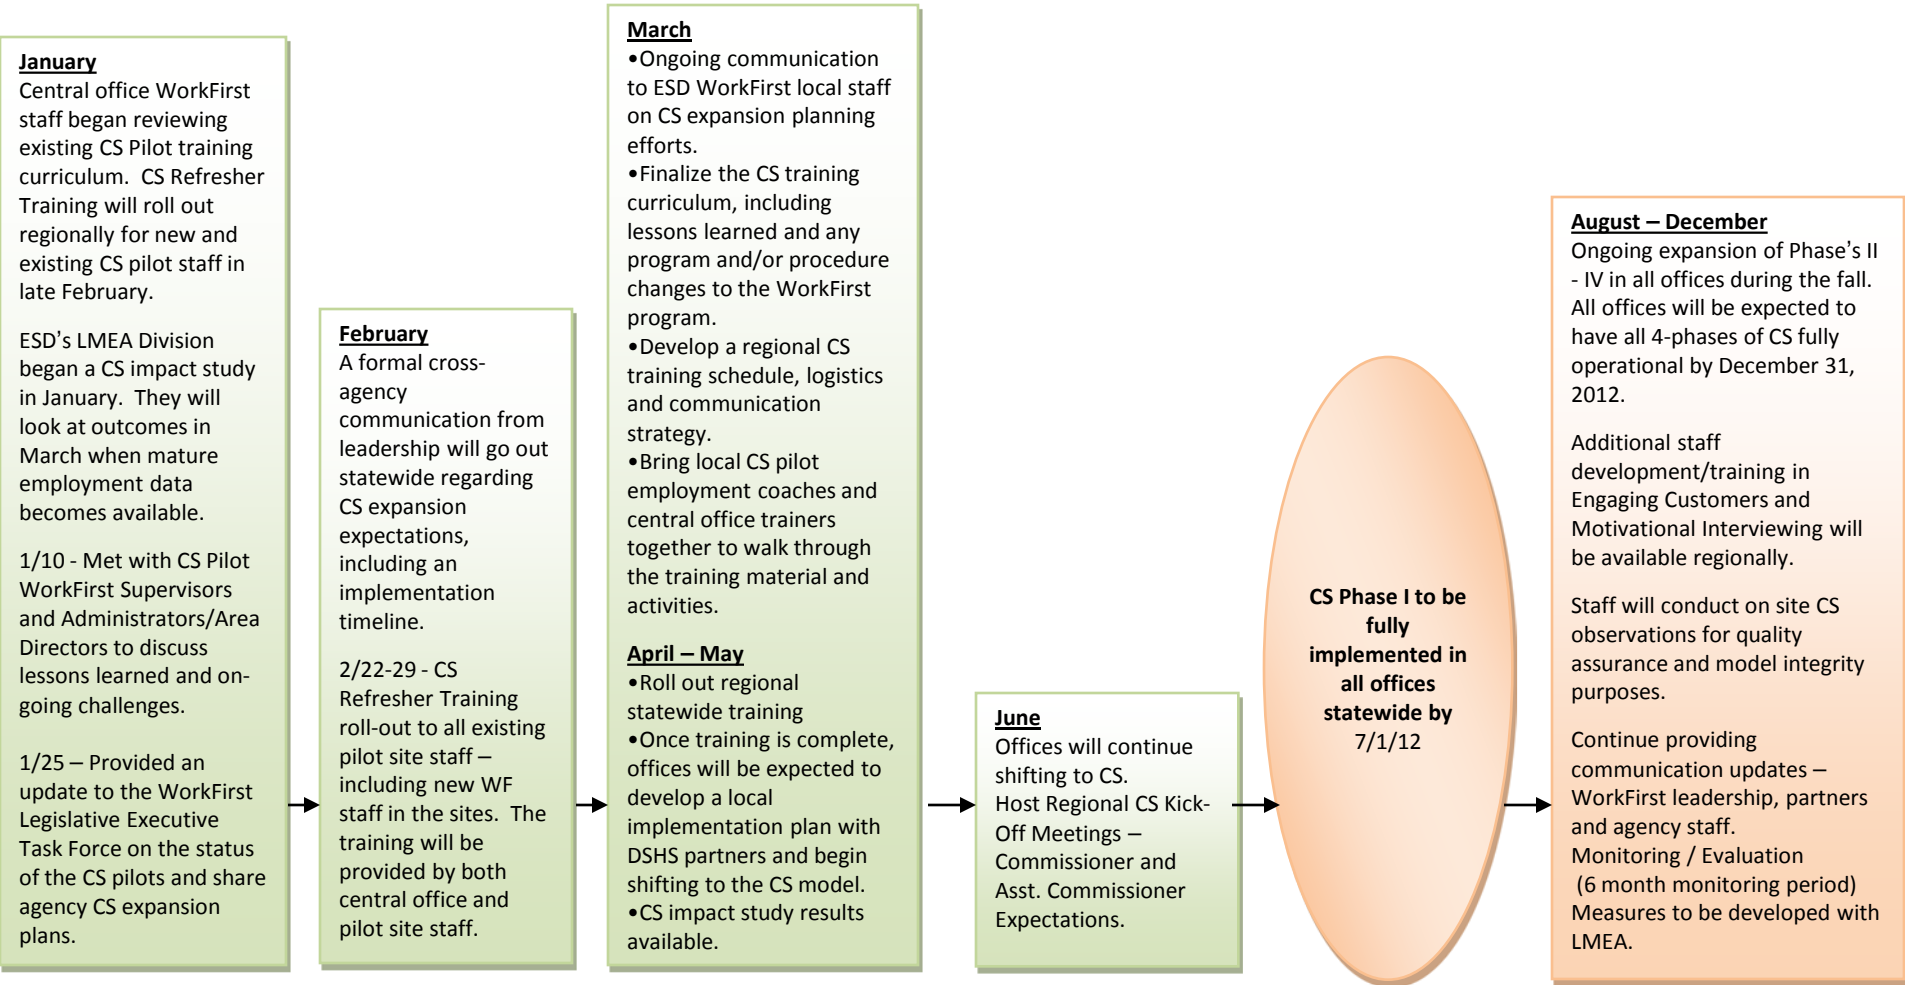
January
Central office WorkFirst staff began reviewing existing CS Pilot training curriculum. CS Refresher Training will roll out regionally for new and existing CS pilot staff in late February.

ESD's LMEA Division began a CS impact study in January. They will look at outcomes in March when mature employment data becomes available.

1/10 - Met with CS Pilot WorkFirst Supervisors and Administrators/Area Directors to discuss lessons learned and ongoing challenges.

1/25 – Provided an update to the WorkFirst Legislative Executive Task Force on the status of the CS pilots and share agency CS expansion plans.

February
A formal cross-agency communication from leadership will go out statewide regarding CS expansion expectations, including an implementation timeline.

2/22-29 - CS Refresher Training roll-out to all existing pilot site staff – including new WF staff in the sites. The training will be provided by both central office and pilot site staff.

March
•Ongoing communication to ESD WorkFirst local staff on CS expansion planning efforts.
•Finalize the CS training curriculum, including lessons learned and any program and/or procedure changes to the WorkFirst program.
•Develop a regional CS training schedule, logistics and communication strategy.
•Bring local CS pilot employment coaches and central office trainers together to walk through the training material and activities.

April – May
•Roll out regional statewide training
•Once training is complete, offices will be expected to develop a local implementation plan with DSHS partners and begin shifting to the CS model.
•CS impact study results available.

June
Offices will continue shifting to CS.
Host Regional CS Kick-Off Meetings – Commissioner and Asst. Commissioner Expectations.

CS Phase I to be fully implemented in all offices statewide by 7/1/12

August – December
Ongoing expansion of Phase's II - IV in all offices during the fall. All offices will be expected to have all 4-phases of CS fully operational by December 31, 2012.

Additional staff development/training in Engaging Customers and Motivational Interviewing will be available regionally.

Staff will conduct on site CS observations for quality assurance and model integrity purposes.

Continue providing communication updates – WorkFirst leadership, partners and agency staff.
Monitoring / Evaluation
(6 month monitoring period)
Measures to be developed with LMEA.